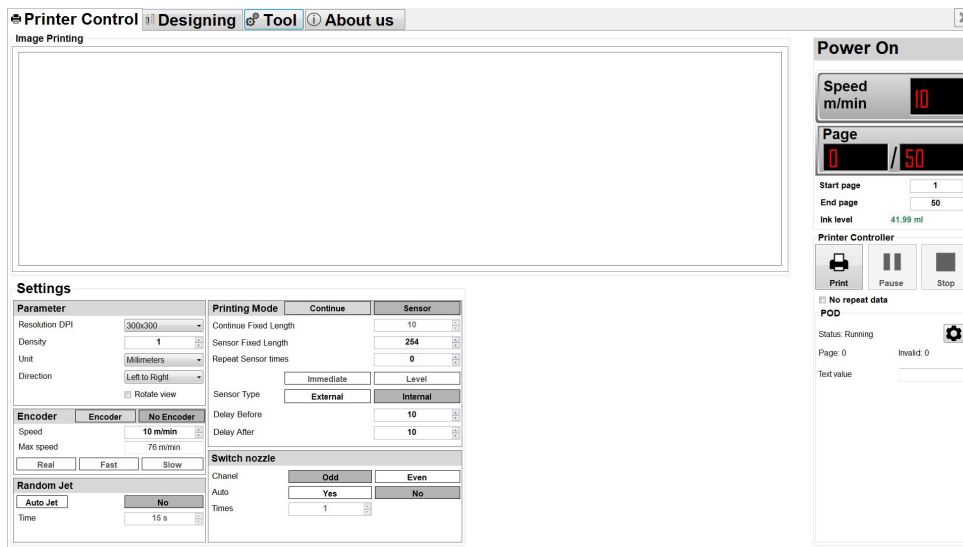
Printer Control | Designing | Tool | About us

Image Printing

Power On

Speed m/min 10

Page 0 / 50

Start page 1
End page 50
Ink level 41.99 ml

Printer Controller

Print Pause Stop

No repeat data

POD

Status: Running

Page: 0 Invalid: 0

Text value

Settings

Parameter

| | |
|---|---|
| Resolution DPI | 300x300 |
| Density | 1 |
| Unit | Millimeters |
| Direction | Left to Right |
| | Rotate view |

Encoder | Encoder | No Encoder

| | |
|---|---|
| Speed | 10 m/min |
| Max speed | 76 m/min |

Real Fast Slow

Random Jet

Auto Jet | No

Time 15 s

Printing Mode | Continue | Sensor

| | |
|---|---|
| Continue Fixed Length | 10 |
| Sensor Fixed Length | 254 |
| Repeat Sensor times | 0 |

Immediate Level

Sensor Type External Internal

| | |
|---|---|
| Delay Before | 10 |
| Delay After | 10 |

Switch nozzle

Chanel Odd Even

Auto Yes No

Times 1